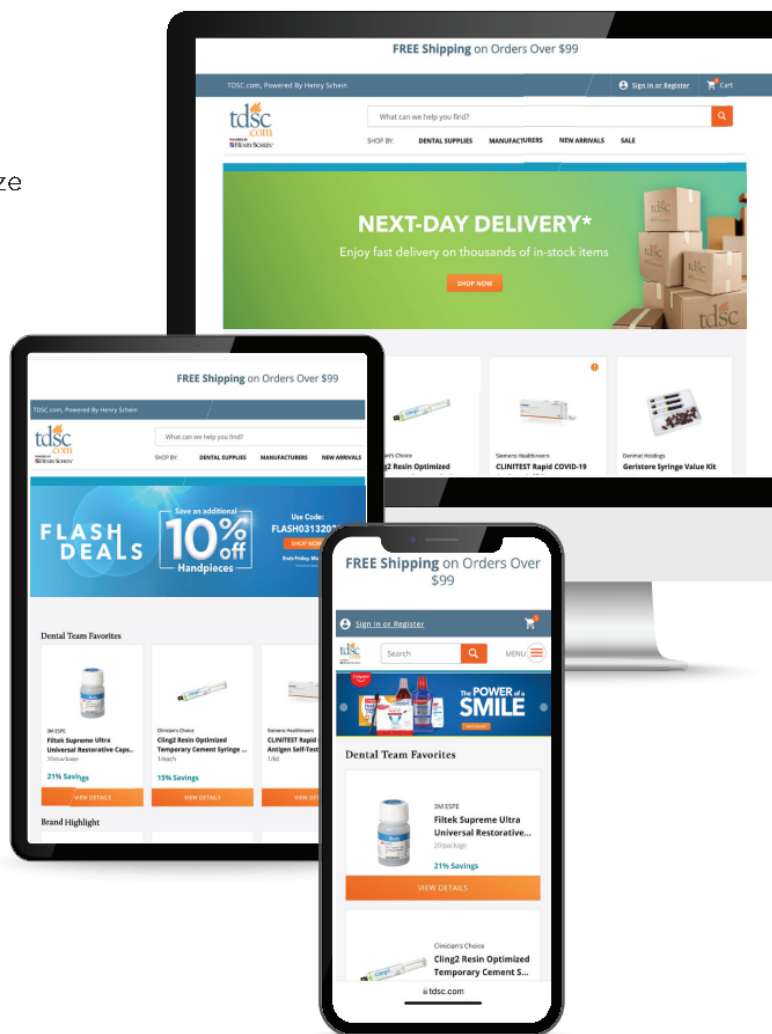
ze

FREE Shipping on Orders Over $99

TDSC.com, Powered By Henry Schein

Sign In or Register

Cart

tdsc.com
HENRY SCHEIN

What can we help you find?

SHOP BY: DENTAL SUPPLIES MANUFACTURERS NEW ARRIVALS SALE

NEXT-DAY DELIVERY*

Enjoy fast delivery on thousands of in-stock items

SHOP NOW

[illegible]'s Choice
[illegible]g2 Resin Optimized

Siemens Healthineers
CLINITEST Rapid COVID-19

Dentmat Holdings
Geristore Syringe Value Kit

FREE Shipping on Orders Over $99

TDSC.com, Powered By Henry Schein

tdsc.com
HENRY SCHEIN

What can we help you find?

SHOP BY: DENTAL SUPPLIES MANUFACTURERS NEW ARRIVALS

FLASH DEALS

Save an additional 10% off Handpieces

Use Code: FLASH03132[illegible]

SHOP NOW

Ends Friday, M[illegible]

Dental Team Favorites

3M ESPE
Filtek Supreme Ultra Universal Restorative Caps...
20/package
21% Savings
VIEW DETAILS

Clinician's Choice
Cling2 Resin Optimized Temporary Cement Syringe ...
1/each
15% Savings
VIEW DETAILS

Siemens Healthineers
CLINITEST Rapid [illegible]
Antigen Self-Test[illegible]
1/kit
VIEW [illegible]

Brand Highlight

FREE Shipping on Orders Over $99

Sign In or Register

tdsc.com

Search

MENU

The POWER of a SMILE

Dental Team Favorites

3M ESPE
Filtek Supreme Ultra Universal Restorative...
20/package
21% Savings
VIEW DETAILS

Clinician's Choice
Cling2 Resin Optimized Temporary Cement S...

tdsc.com